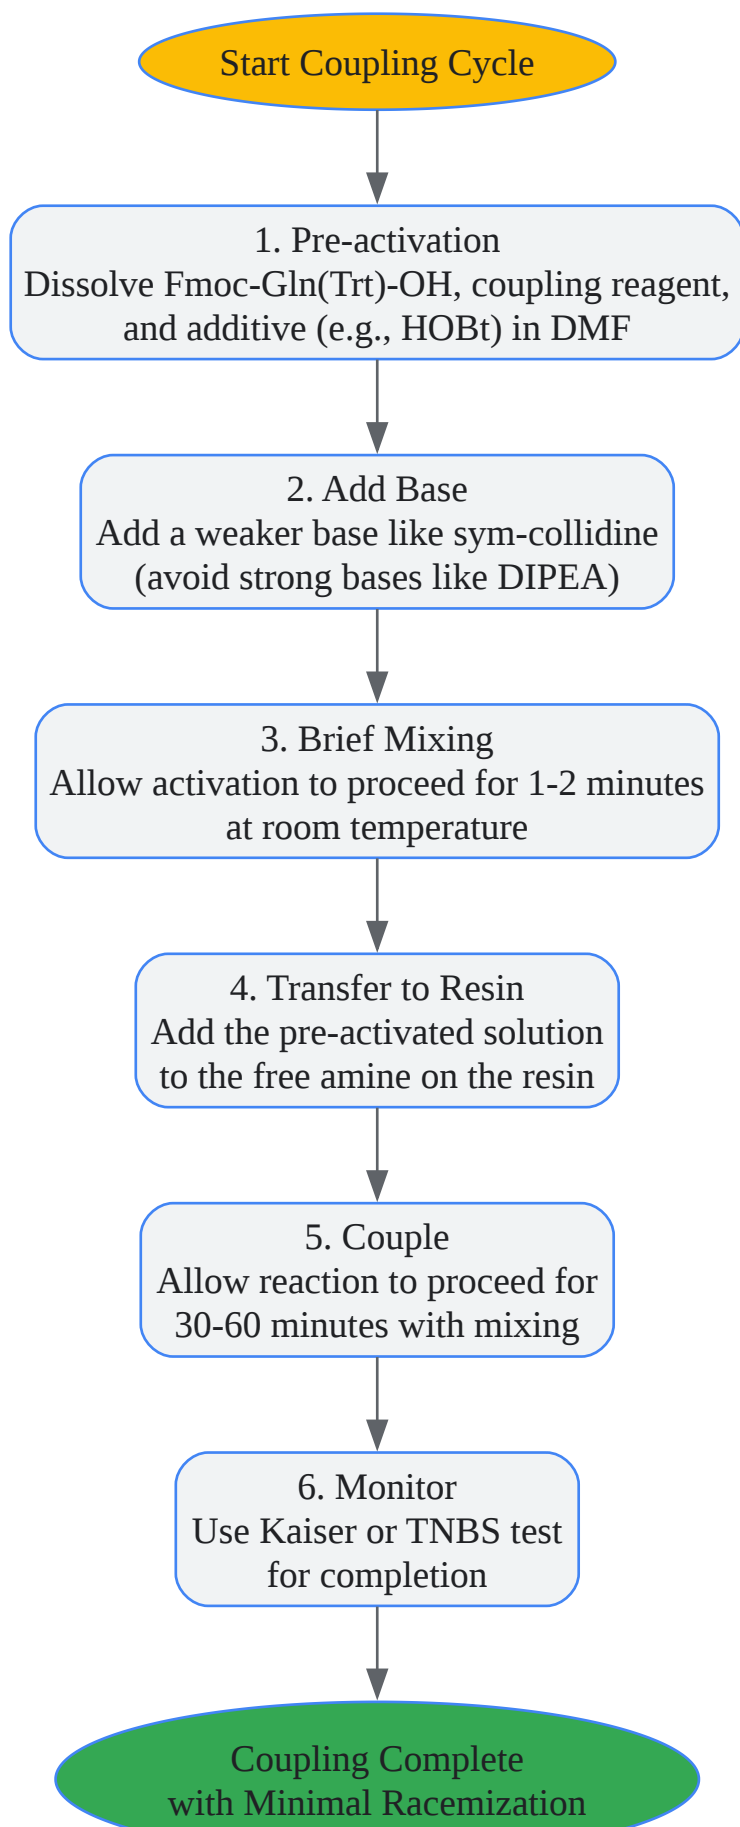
Start Coupling Cycle

1. Pre-activation
Dissolve Fmoc-Gln(Trt)-OH, coupling reagent, and additive (e.g., HOBt) in DMF

2. Add Base
Add a weaker base like sym-collidine (avoid strong bases like DIPEA)

3. Brief Mixing
Allow activation to proceed for 1-2 minutes at room temperature

4. Transfer to Resin
Add the pre-activated solution to the free amine on the resin

5. Couple
Allow reaction to proceed for 30-60 minutes with mixing

6. Monitor
Use Kaiser or TNBS test for completion

Coupling Complete
with Minimal Racemization